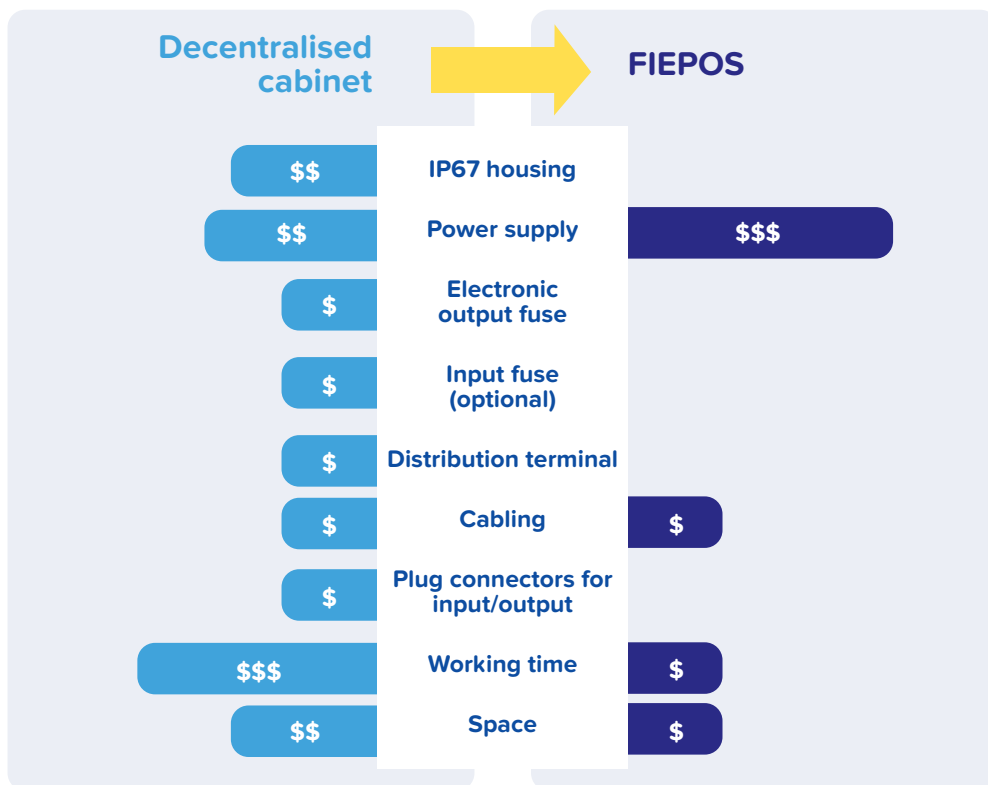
Decentralised cabinet

FIEPOS

| Decentralised cabinet | | FIEPOS |
|---|---|---|
| \$\$ | IP67 housing | |
| \$\$ | Power supply | \$\$\$ |
| \$ | Electronic output fuse | |
| \$ | Input fuse (optional) | |
| \$ | Distribution terminal | |
| \$ | Cabling | \$ |
| \$ | Plug connectors for input/output | |
| \$\$\$ | Working time | \$ |
| \$\$ | Space | \$ |